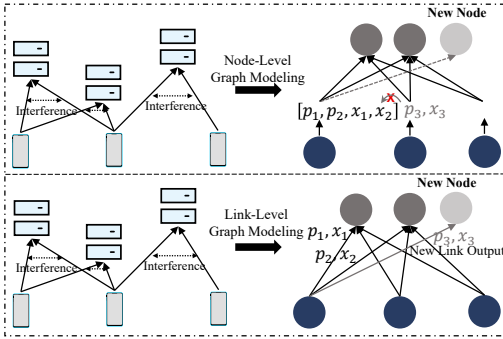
New Node

Interference

Interference

Node-Level Graph Modeling

$[p_1, p_2, x_1, x_2]$ $p_3, x_3$

New Node

Interference

Interference

Link-Level Graph Modeling

$p_1, x_1$

$p_2, x_2$

$p_3, x_3$

New Link Output